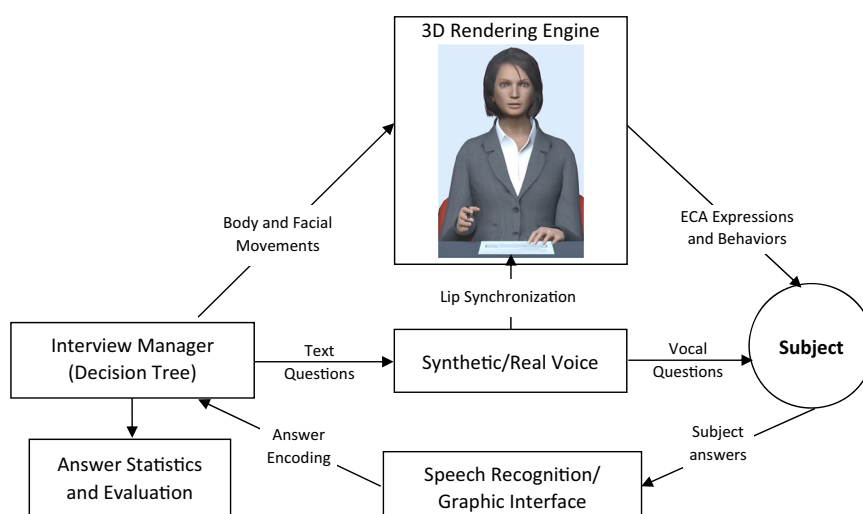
3D Rendering Engine

Body and Facial Movements

ECA Expressions and Behaviors

Lip Synchronization

Interview Manager (Decision Tree)

Text Questions

Synthetic/Real Voice

Vocal Questions

Subject

Answer Encoding

Subject answers

Answer Statistics and Evaluation

Speech Recognition/ Graphic Interface